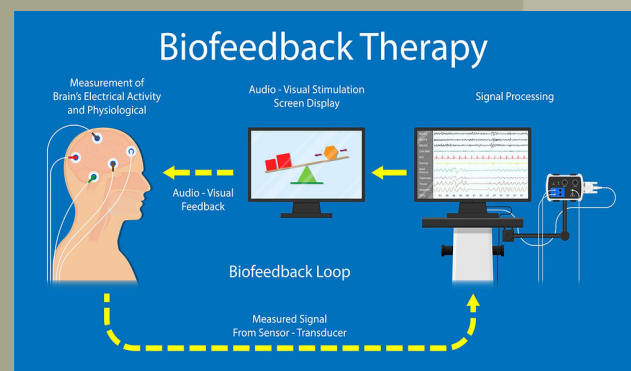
Biofeedback Therapy

Measurement of Brain's Electrical Activity and Physiological

Audio - Visual Stimulation Screen Display

Signal Processing

Audio - Visual Feedback

Biofeedback Loop

Measured Signal From Sensor - Transducer